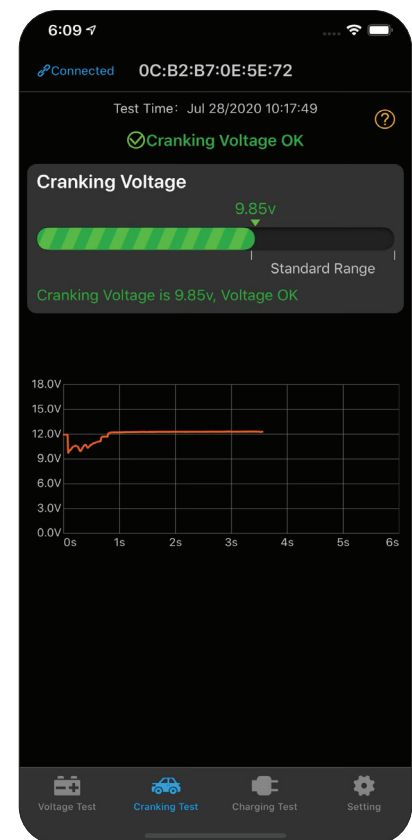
6:09

Connected 0C:B2:B7:0E:5E:72

Test Time: Jul 28/2020 10:17:49

?

Cranking Voltage OK

Cranking Voltage

9.85v

Standard Range

Cranking Voltage is 9.85v, Voltage OK

18.0V
15.0V
12.0V
9.0V
6.0V
3.0V
0.0V

0s 1s 2s 3s 4s 5s 6s

Voltage Test Cranking Test Charging Test Setting